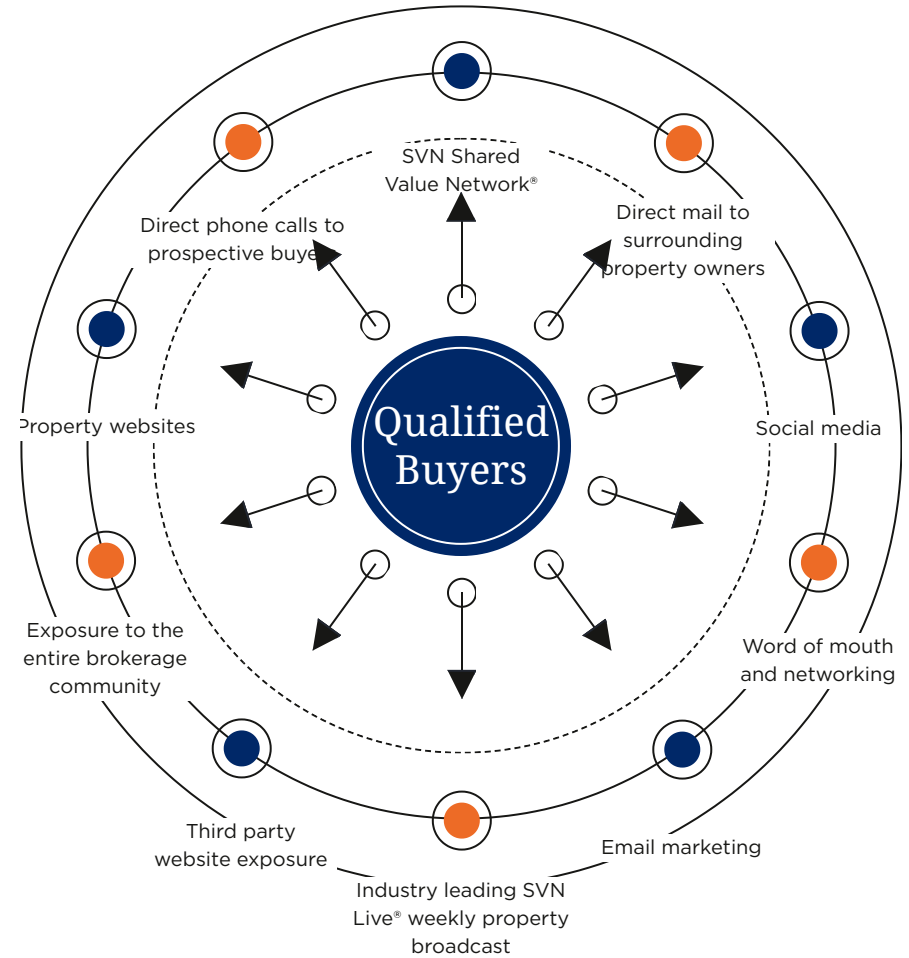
SVN Shared Value Network®

Direct phone calls to prospective buyers

Direct mail to surrounding property owners

Qualified Buyers

Property websites

Social media

Exposure to the entire brokerage community

Word of mouth and networking

Third party website exposure

Email marketing

Industry leading SVN Live® weekly property broadcast